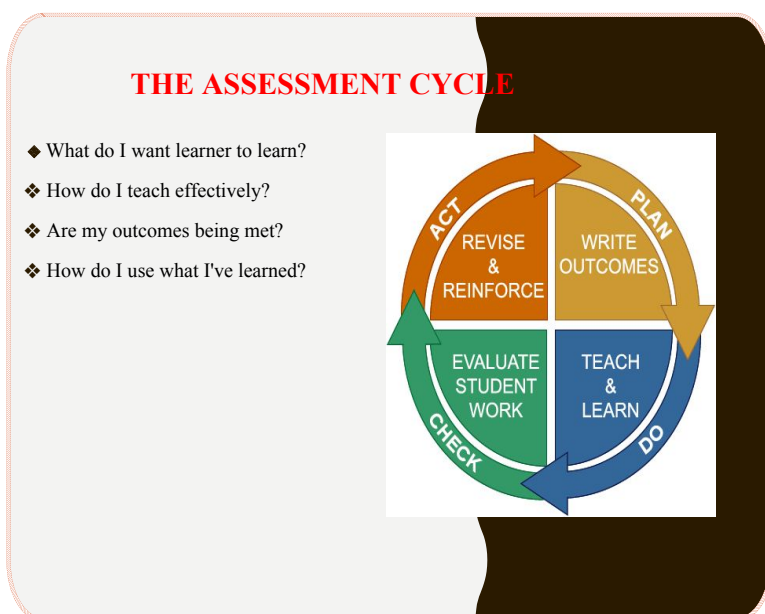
THE ASSESSMENT CYCLE

◆ What do I want learner to learn?

❖ How do I teach effectively?

❖ Are my outcomes being met?

❖ How do I use what I've learned?

ACT

PLAN

REVISE & REINFORCE

WRITE OUTCOMES

EVALUATE STUDENT WORK

TEACH & LEARN

CHECK

DO